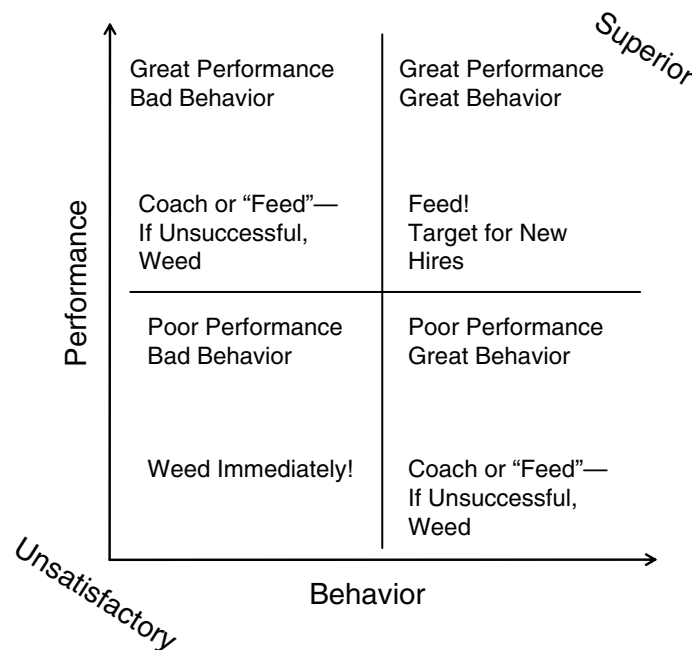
Superior

Great Performance
Bad Behavior

Coach or "Feed"—
If Unsuccessful,
Weed

Great Performance
Great Behavior

Feed!
Target for New Hires

Performance

Poor Performance
Bad Behavior

Weed Immediately!

Poor Performance
Great Behavior

Coach or "Feed"—
If Unsuccessful,
Weed

Unsatisfactory

Behavior